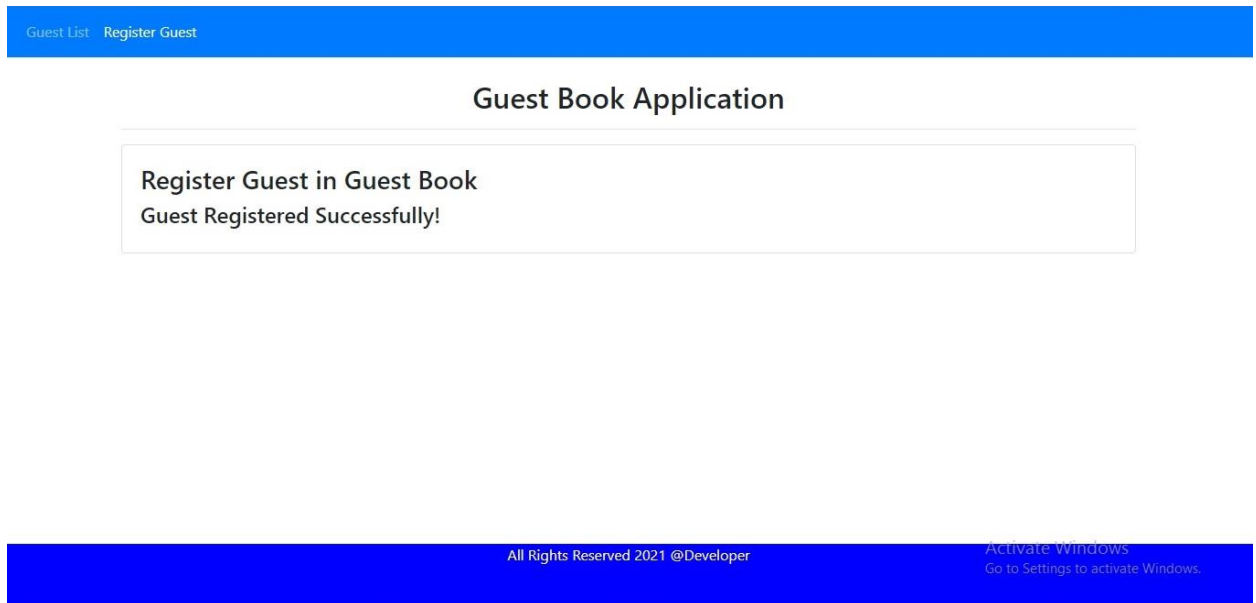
Guest List Register Guest

Guest Book Application

Register Guest in Guest Book

Guest Registered Successfully!

All Rights Reserved 2021 @Developer

Activate Windows
Go to Settings to activate Windows.